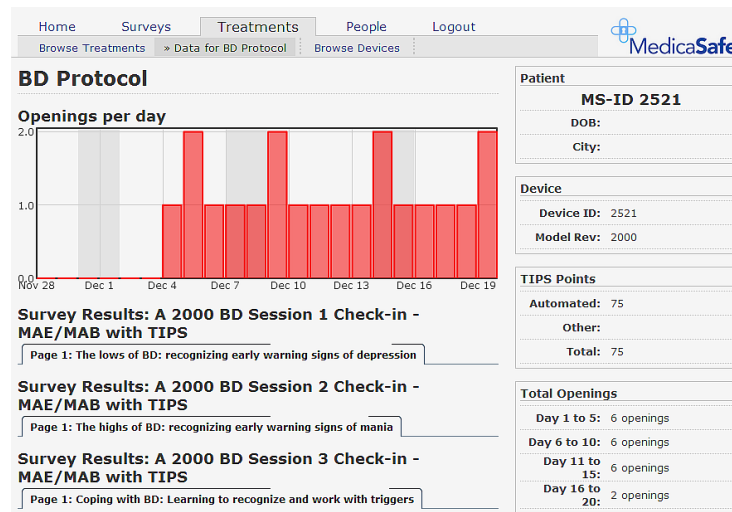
Home Surveys Treatments People Logout

Browse Treatments » Data for BD Protocol Browse Devices

MedicaSafe

BD Protocol

Openings per day

2.0
1.0
0.0
Nov 28 Dec 1 Dec 4 Dec 7 Dec 10 Dec 13 Dec 16 Dec 19

Survey Results: A 2000 BD Session 1 Check-in - MAE/MAB with TIPS

Page 1: The lows of BD: recognizing early warning signs of depression

Survey Results: A 2000 BD Session 2 Check-in - MAE/MAB with TIPS

Page 1: The highs of BD: recognizing early warning signs of mania

Survey Results: A 2000 BD Session 3 Check-in - MAE/MAB with TIPS

Page 1: Coping with BD: Learning to recognize and work with triggers

Patient

MS-ID 2521

DOB:

City:

Device

Device ID: 2521

Model Rev: 2000

TIPS Points

Automated: 75

Other:

Total: 75

Total Openings

Day 1 to 5: 6 openings

Day 6 to 10: 6 openings

Day 11 to 15: 6 openings

Day 16 to 20: 2 openings